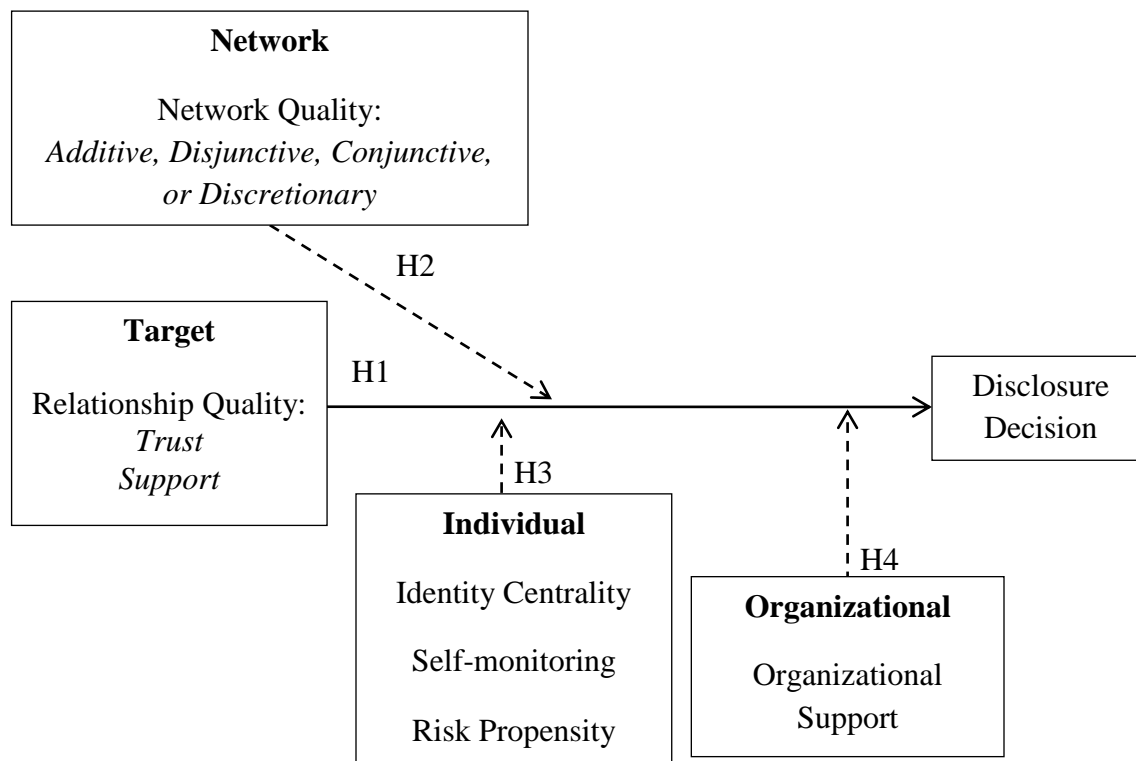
Network

Network Quality:
Additive, Disjunctive, Conjunctive, or Discretionary

H2

Target

Relationship Quality:
Trust
Support

H1

Disclosure Decision

H3

Individual

Identity Centrality

Self-monitoring

Risk Propensity

H4

Organizational

Organizational Support